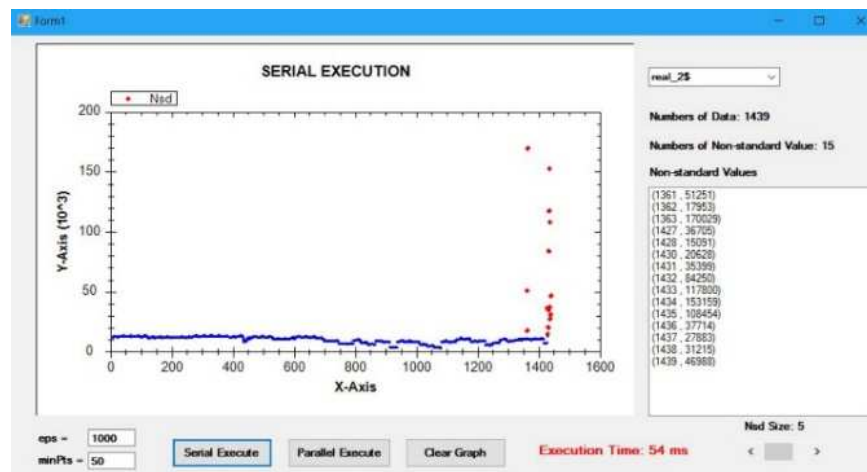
Form1

SERIAL EXECUTION

Nsd

200
150
100
50
0

Y-Axis (10^3)

0 200 400 600 800 1000 1200 1400 1600

X-Axis

real_2$

Numbers of Data: 1439

Numbers of Non-standard Value: 15

Non-standard Values

(1361 , 51251)
(1362 , 17953)
(1363 , 170029)
(1427 , 36705)
(1428 , 15091)
(1430 , 20628)
(1431 , 35399)
(1432 , 84250)
(1433 , 117800)
(1434 , 153159)
(1435 , 108454)
(1436 , 37714)
(1437 , 27883)
(1438 , 31215)
(1439 , 46988)

Nsd Size: 5

eps = 1000
minPts = 50

Serial Execute
Parallel Execute
Clear Graph

Execution Time: 54 ms